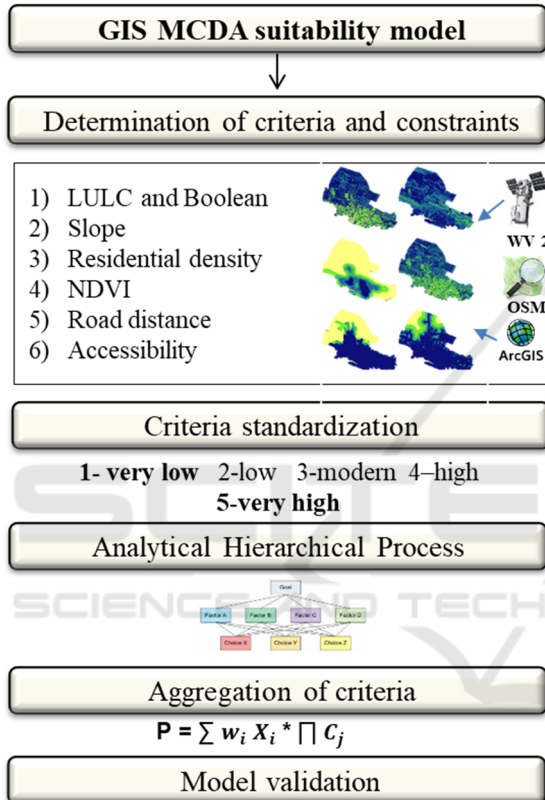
GIS MCDA suitability model

Determination of criteria and constraints

1) LULC and Boolean
2) Slope
3) Residential density
4) NDVI
5) Road distance
6) Accessibility

WV 2
OSM
ArcGIS

Criteria standardization

1- very low 2-low 3-modern 4–high
5-very high

Analytical Hierarchical Process

Goal
Factor A Factor B Factor C Factor D
Choice X Choice Y Choice Z

Aggregation of criteria

P = $\sum w_i X_i * \prod C_j$

Model validation